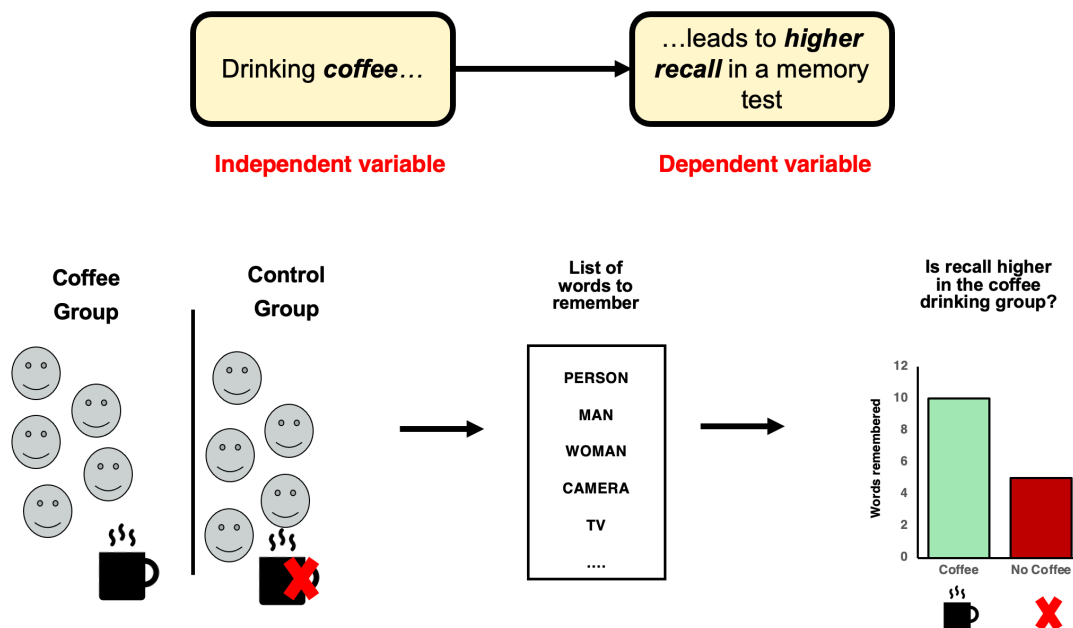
Drinking ***coffee***…

…leads to ***higher recall*** in a memory test

Independent variable

Dependent variable

Coffee Group

Control Group

List of words to remember

PERSON
MAN
WOMAN
CAMERA
TV
….

Is recall higher in the coffee drinking group?

12
10
8
6
4
2
0

Words remembered

Coffee
No Coffee